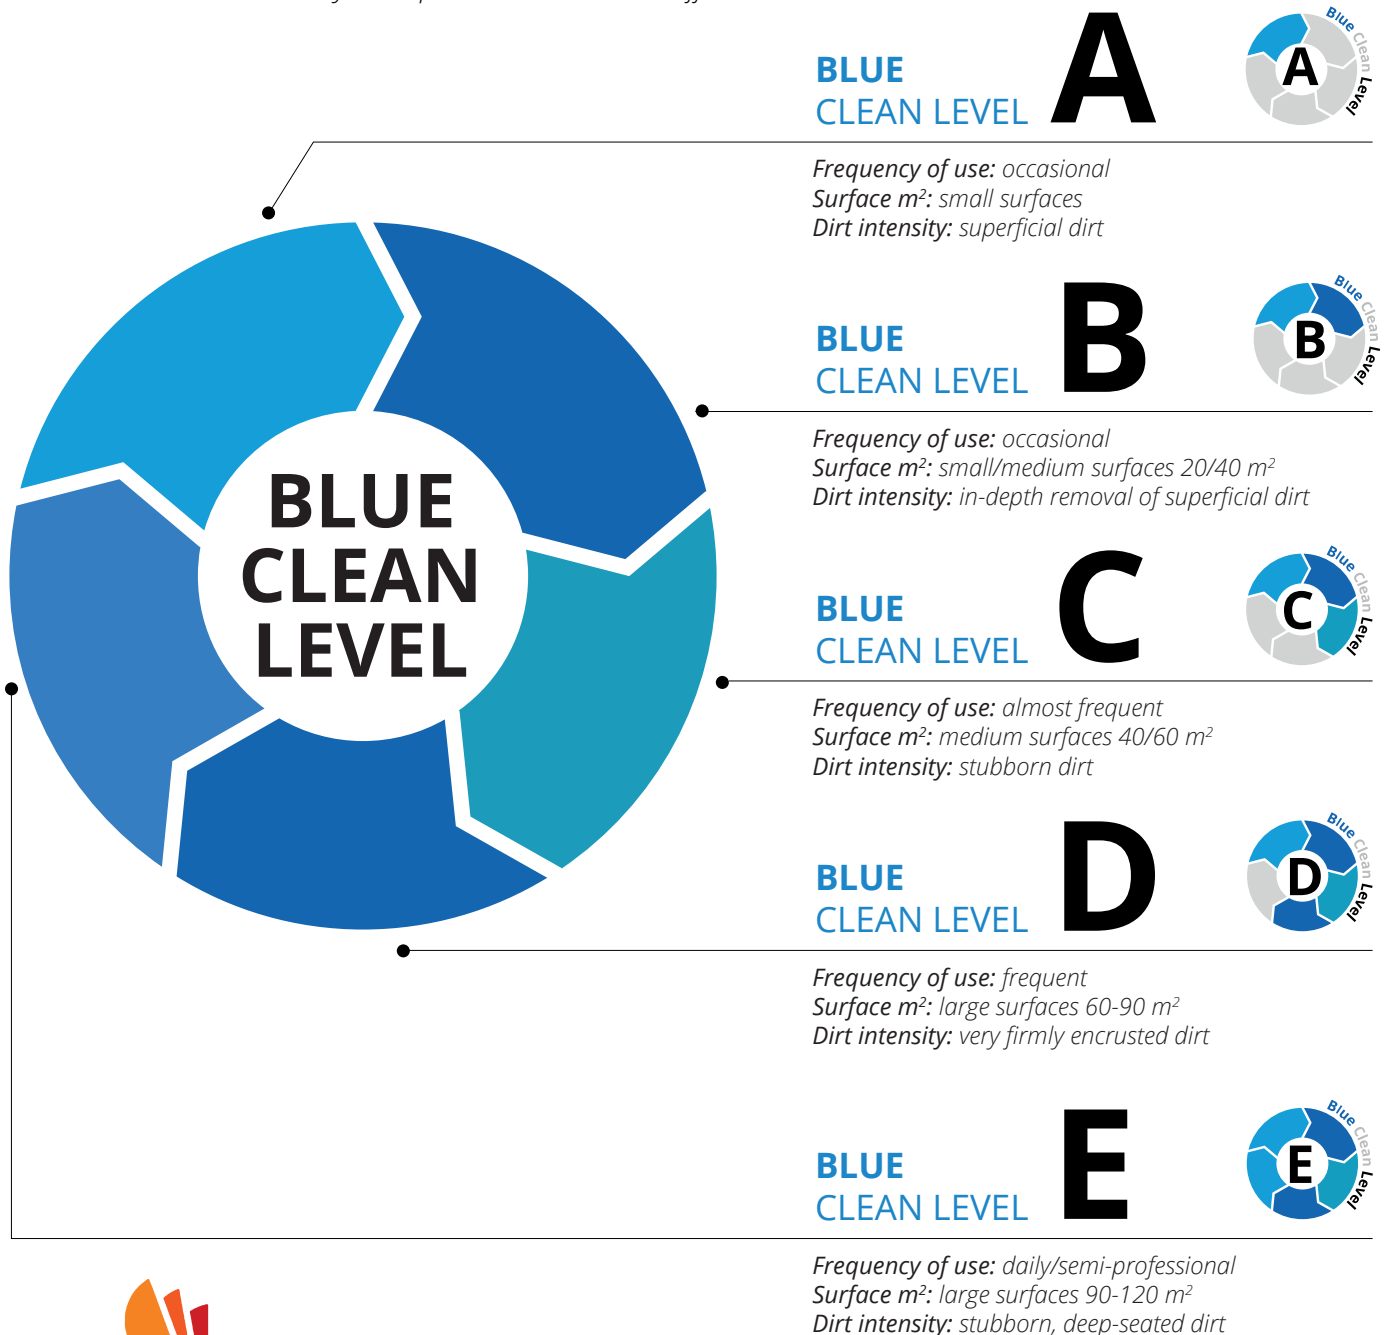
BLUE
CLEAN
LEVEL

BLUE
CLEAN LEVEL A

A
Blue Clean Level

Frequency of use: occasional
Surface m$^2$: small surfaces
Dirt intensity: superficial dirt

BLUE
CLEAN LEVEL B

B
Blue Clean Level

Frequency of use: occasional
Surface m$^2$: small/medium surfaces 20/40 m$^2$
Dirt intensity: in-depth removal of superficial dirt

BLUE
CLEAN LEVEL C

C
Blue Clean Level

Frequency of use: almost frequent
Surface m$^2$: medium surfaces 40/60 m$^2$
Dirt intensity: stubborn dirt

BLUE
CLEAN LEVEL D

D
Blue Clean Level

Frequency of use: frequent
Surface m$^2$: large surfaces 60-90 m$^2$
Dirt intensity: very firmly encrusted dirt

BLUE
CLEAN LEVEL E

E
Blue Clean Level

Frequency of use: daily/semi-professional
Surface m$^2$: large surfaces 90-120 m$^2$
Dirt intensity: stubborn, deep-seated dirt